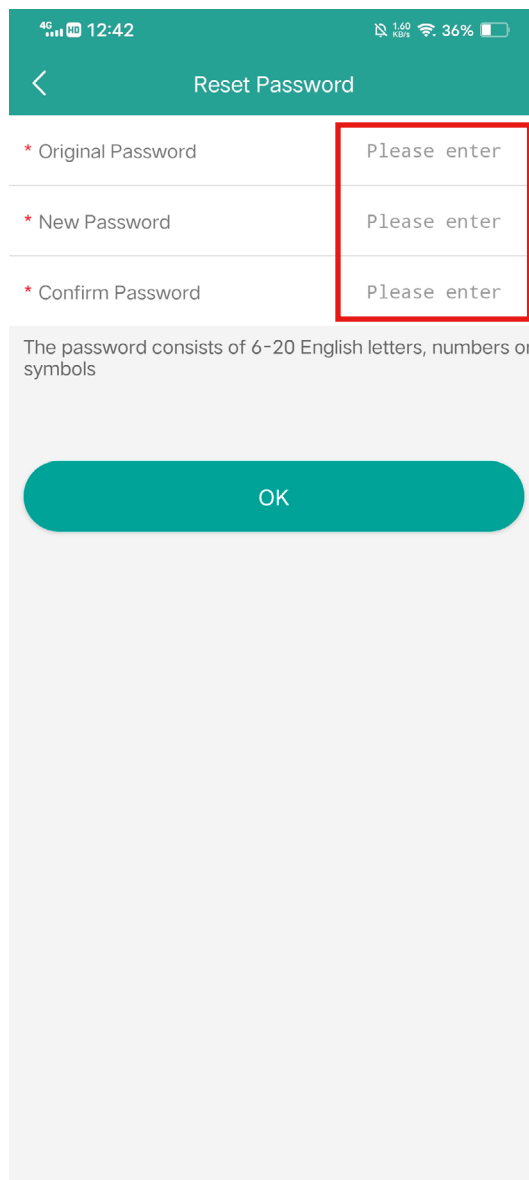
4G HD 12:42 1.60 KB/s 36%

Reset Password

* Original Password Please enter

* New Password Please enter

* Confirm Password Please enter

The password consists of 6-20 English letters, numbers or symbols

OK